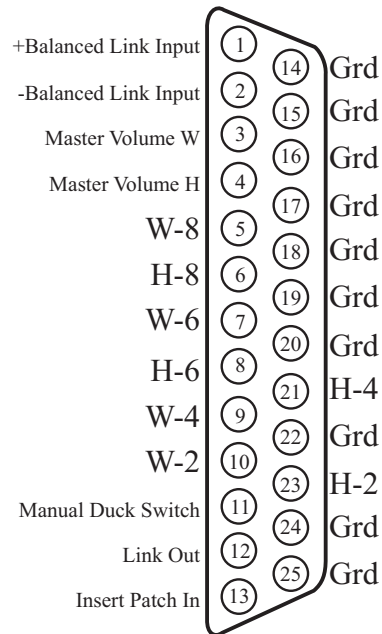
+Balanced Link Input 1
-Balanced Link Input 2
Master Volume W 3
Master Volume H 4
W-8 5
H-8 6
W-6 7
H-6 8
W-4 9
W-2 10
Manual Duck Switch 11
Link Out 12
Insert Patch In 13

14 Grd
15 Grd
16 Grd
17 Grd
18 Grd
19 Grd
20 Grd
21 H-4
22 Grd
23 H-2
24 Grd
25 Grd